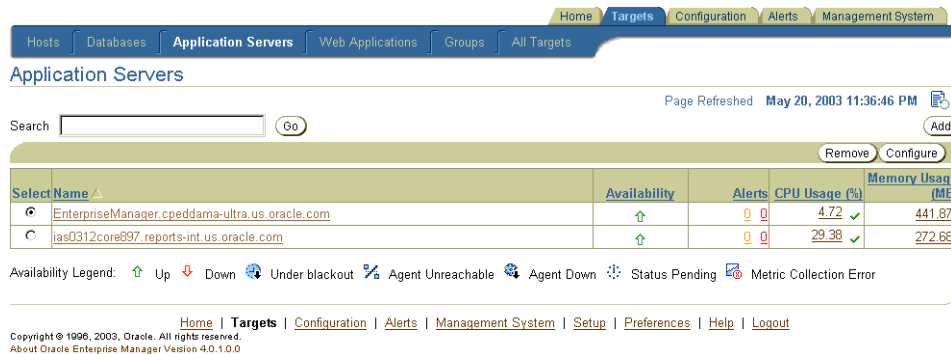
Home | Targets | Configuration | Alerts | Management System

Hosts | Databases | Application Servers | Web Applications | Groups | All Targets

Application Servers

Page Refreshed May 20, 2003 11:36:46 PM

Search [ ] Go

Add

Remove Configure

| Select | Name △ | Availability | Alerts | CPU Usage (%) | Memory Usag (ME |
|---|---|---|---|---|---|
| ◉ | EnterpriseManager.cpeddama-ultra.us.oracle.com | ⇧ | 0 0 | 4.72 ✓ | 441.87 |
| ○ | ias0312core897.reports-int.us.oracle.com | ⇧ | 0 0 | 29.38 ✓ | 272.68 |

Availability Legend: ⇧ Up ⇩ Down Under blackout Agent Unreachable Agent Down Status Pending Metric Collection Error

Home | Targets | Configuration | Alerts | Management System | Setup | Preferences | Help | Logout

Copyright © 1996, 2003, Oracle. All rights reserved.
About Oracle Enterprise Manager Version 4.0.1.0.0